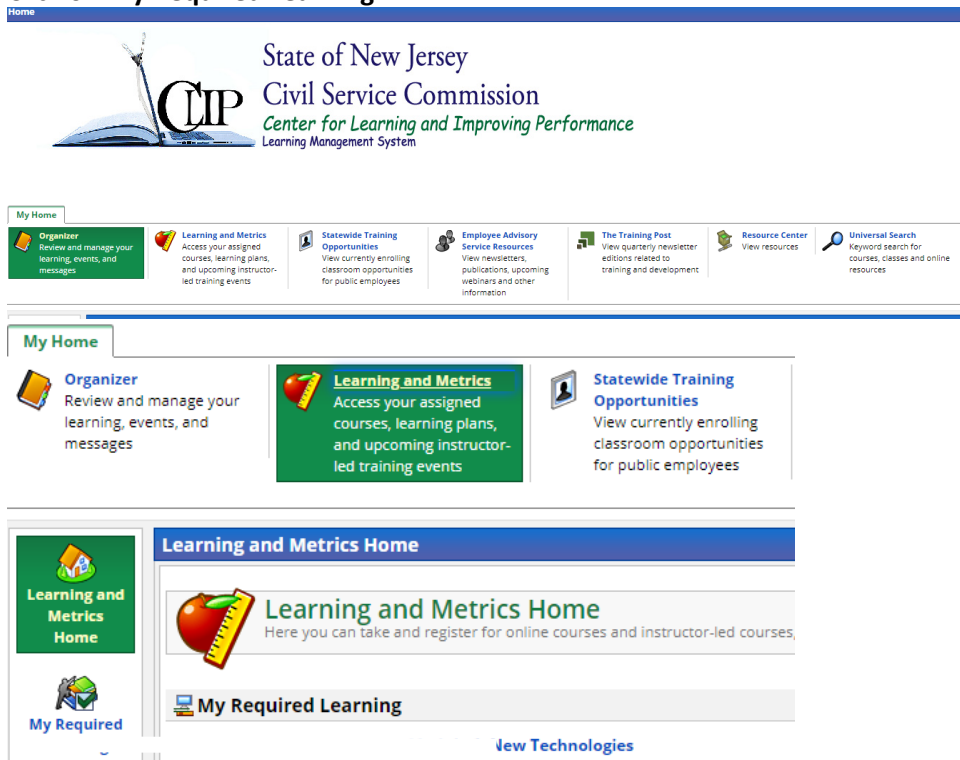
Home

CLIP

State of New Jersey
Civil Service Commission
Center for Learning and Improving Performance
Learning Management System

My Home

Organizer
Review and manage your learning, events, and messages

Learning and Metrics
Access your assigned courses, learning plans, and upcoming instructor-led training events

Statewide Training Opportunities
View currently enrolling classroom opportunities for public employees

Employee Advisory Service Resources
View newsletters, publications, upcoming webinars and other information

The Training Post
View quarterly newsletter editions related to training and development

Resource Center
View resources

Universal Search
Keyword search for courses, classes and online resources

My Home

Organizer
Review and manage your learning, events, and messages

Learning and Metrics
Access your assigned courses, learning plans, and upcoming instructor-led training events

Statewide Training Opportunities
View currently enrolling classroom opportunities for public employees

Learning and Metrics Home

Learning and Metrics Home

Learning and Metrics Home
Here you can take and register for online courses and instructor-led courses,

My Required Learning

My Required

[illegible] New Technologies